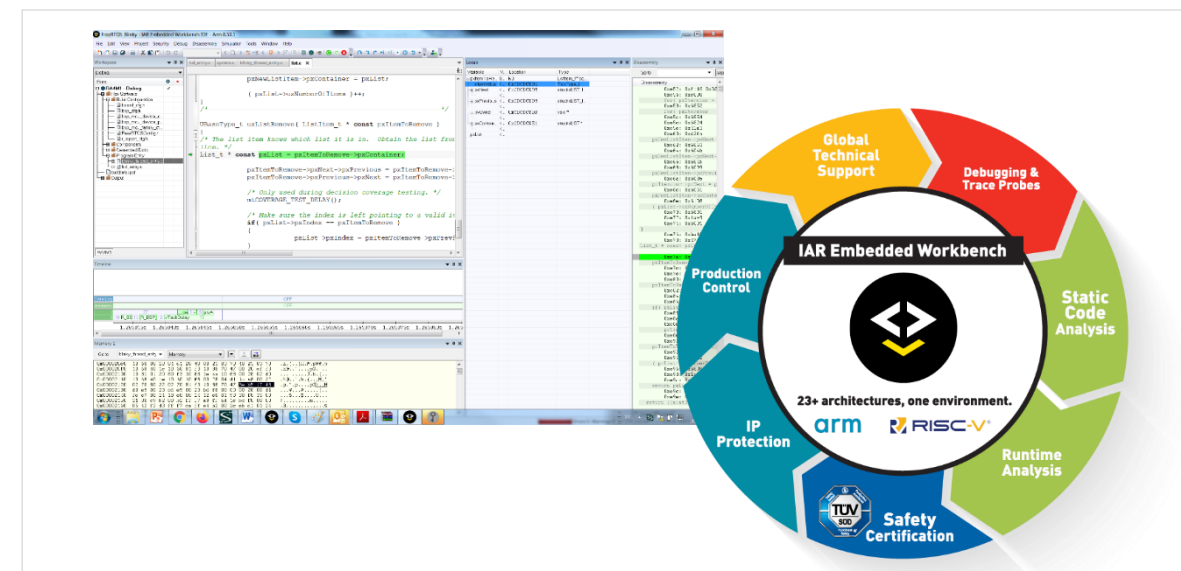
FreeRTOS_Blinky - IAR Embedded Workbench IDE - Arm 8.50.1

File Edit View Project Security Debug Disassembly Simulator Tools Window Help

pxNewListItem->pxContainer = pxList;

( pxList->uxNumberOfItems )++;

}

/*-----------------------------------------------------------*/

UBaseType_t uxListRemove( ListItem_t * const pxItemToRemove )

{

/* The list item knows which list it is in. Obtain the list fro

item. */

List_t * const pxList = pxItemToRemove->pxContainer;

pxItemToRemove->pxNext->pxPrevious = pxItemToRemove->

pxItemToRemove->pxPrevious->pxNext = pxItemToRemove->

/* Only used during decision coverage testing. */

mtCOVERAGE_TEST_DELAY();

/* Make sure the index is left pointing to a valid i

if( pxList->pxIndex == pxItemToRemove )

{

pxList->pxIndex = pxItemToRemove->pxPrevi

}

Global Technical Support

Debugging & Trace Probes

Static Code Analysis

Runtime Analysis

Safety Certification

IP Protection

Production Control

IAR Embedded Workbench

23+ architectures, one environment.

arm

RISC-V

TÜV SÜD